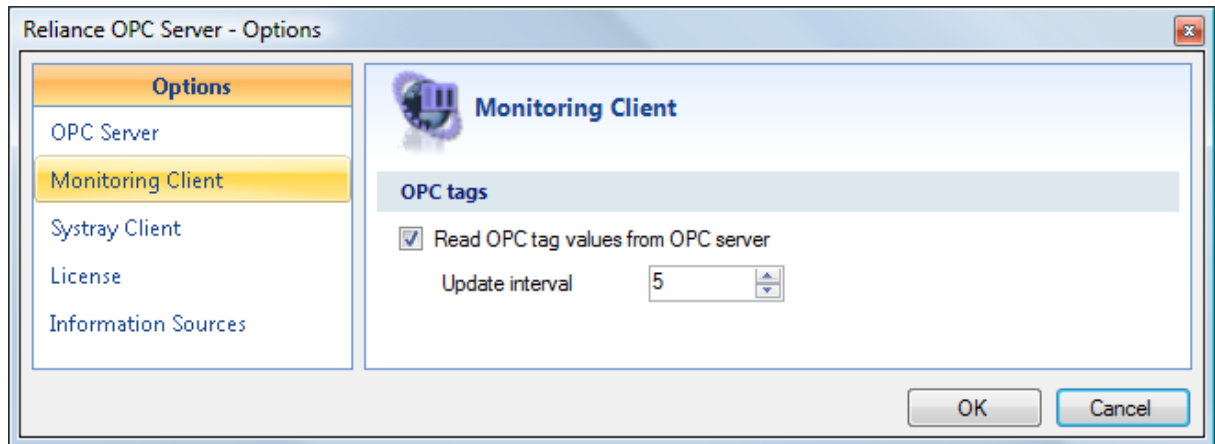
Reliance OPC Server - Options

Options

OPC Server

Monitoring Client

Systray Client

License

Information Sources

Monitoring Client

OPC tags

Read OPC tag values from OPC server

Update interval 5

OK

Cancel